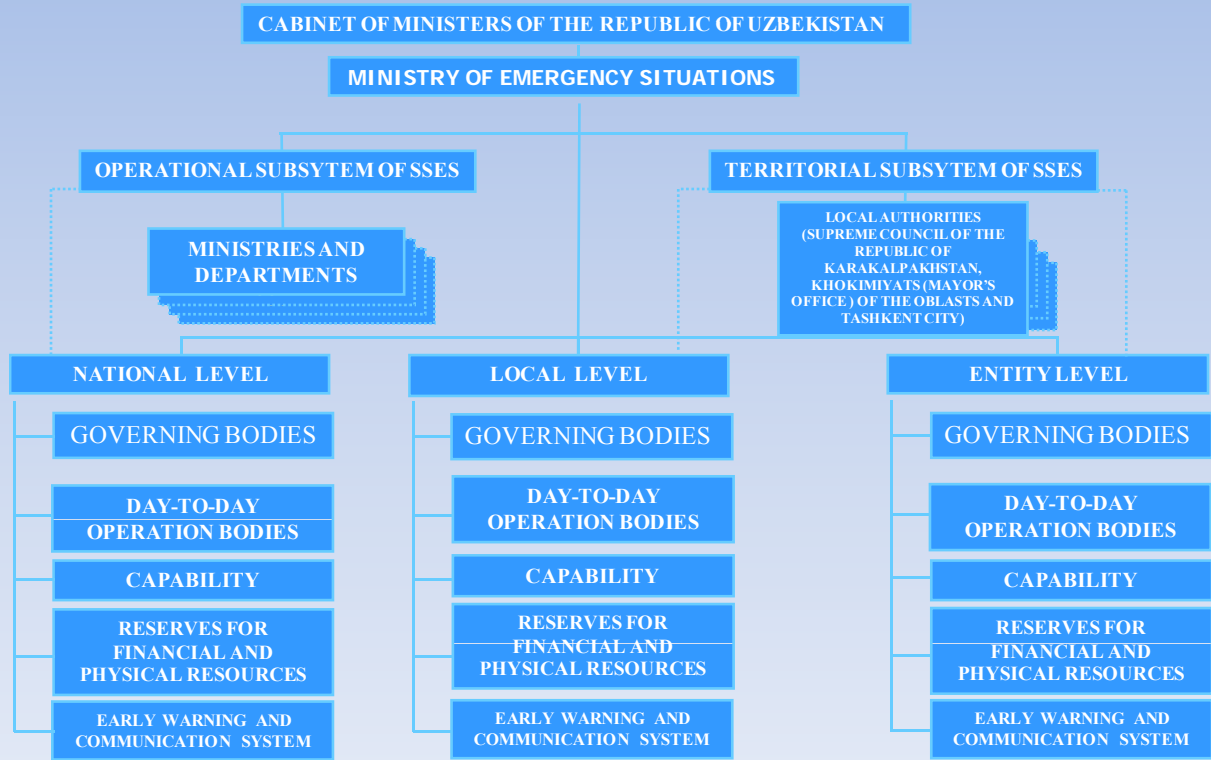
CABINET OF MINISTERS OF THE REPUBLIC OF UZBEKISTAN

MINISTRY OF EMERGENCY SITUATIONS

OPERATIONAL SUBSYTEM OF SSES

TERRITORIAL SUBSYTEM OF SSES

MINISTRIES AND DEPARTMENTS

LOCAL AUTHORITIES (SUPREME COUNCIL OF THE REPUBLIC OF KARAKALPAKHSTAN, KHOKIMIYATS (MAYOR'S OFFICE ) OF THE OBLASTS AND TASHKENT CITY)

NATIONAL LEVEL

GOVERNING BODIES

DAY-TO-DAY OPERATION BODIES

CAPABILITY

RESERVES FOR FINANCIAL AND PHYSICAL RESOURCES

EARLY WARNING AND COMMUNICATION SYSTEM

LOCAL LEVEL

GOVERNING BODIES

DAY-TO-DAY OPERATION BODIES

CAPABILITY

RESERVES FOR FINANCIAL AND PHYSICAL RESOURCES

EARLY WARNING AND COMMUNICATION SYSTEM

ENTITY LEVEL

GOVERNING BODIES

DAY-TO-DAY OPERATION BODIES

CAPABILITY

RESERVES FOR FINANCIAL AND PHYSICAL RESOURCES

EARLY WARNING AND COMMUNICATION SYSTEM